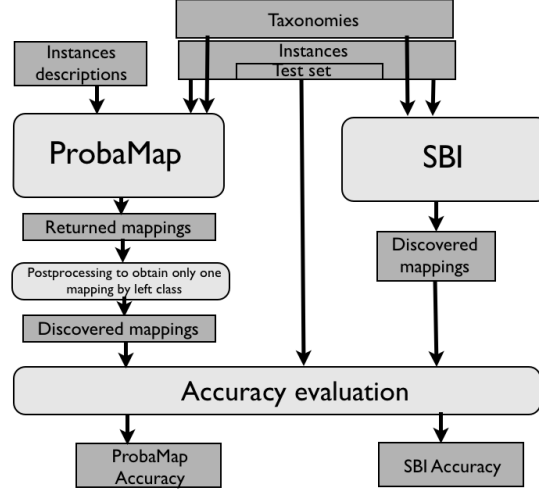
Taxonomies

Instances descriptions

Instances

Test set

ProbaMap

SBI

Returned mappings

Postprocessing to obtain only one mapping by left class

Discovered mappings

Discovered mappings

Accuracy evaluation

ProbaMap Accuracy

SBI Accuracy